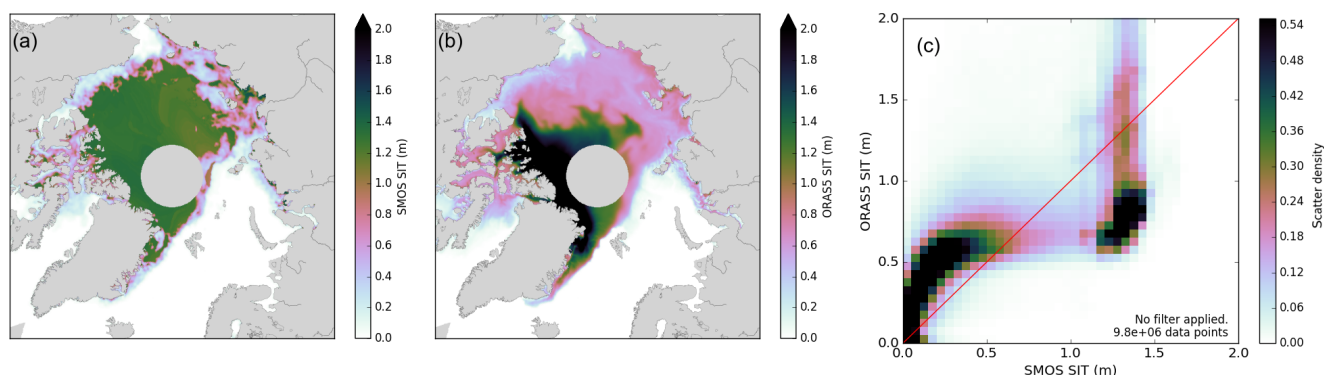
(a)

SMOS SIT (m)
2.0
1.8
1.6
1.4
1.2
1.0
0.8
0.6
0.4
0.2
0.0

(b)

ORAS5 SIT (m)
2.0
1.8
1.6
1.4
1.2
1.0
0.8
0.6
0.4
0.2
0.0

(c)

ORAS5 SIT (m)
2.0
1.5
1.0
0.5
0.0

0.0
0.5
1.0
1.5
2.0
SMOS SIT (m)

No filter applied.
9.8e+06 data points

Scatter density
0.54
0.48
0.42
0.36
0.30
0.24
0.18
0.12
0.06
0.00